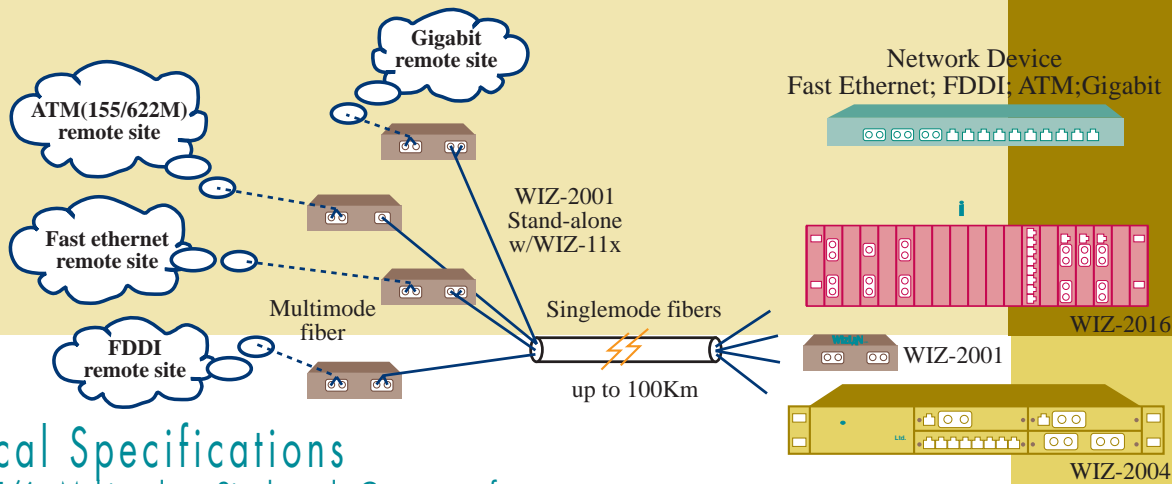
Gigabit remote site

ATM(155/622M) remote site

Fast ethernet remote site

FDDI remote site

Network Device
Fast Ethernet; FDDI; ATM;Gigabit

WIZ-2001
Stand-alone
w/WIZ-11x

Multimode fiber

Singlemode fibers

up to 100Km

WIZ-2016

WIZ-2001

WIZ-2004

cal Specifications